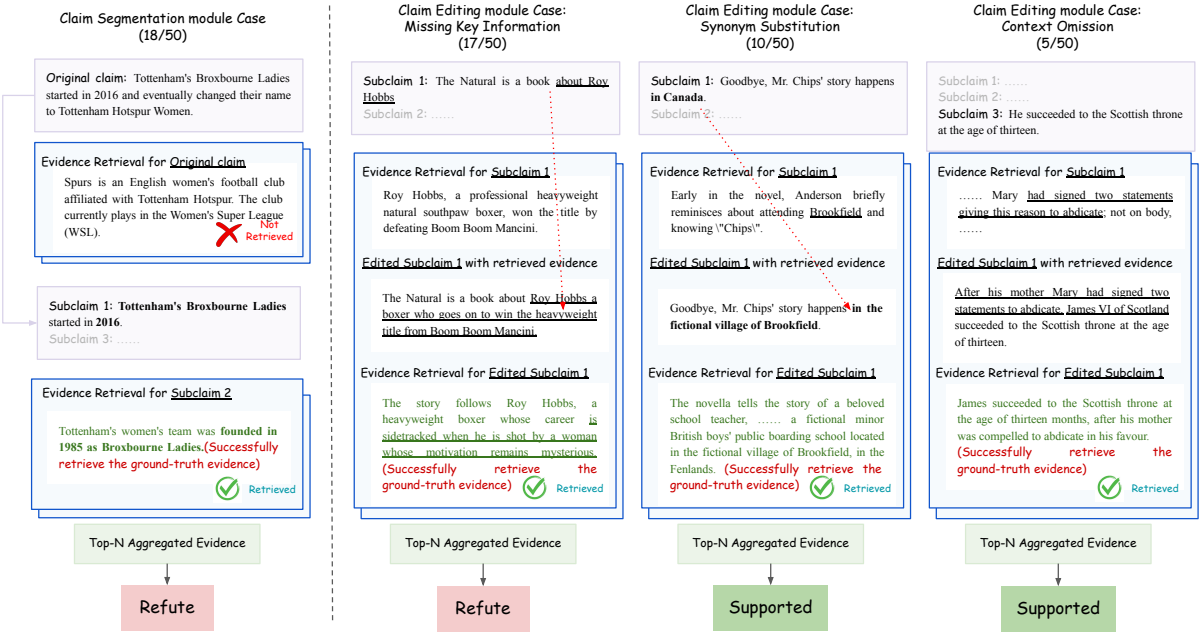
Claim Segmentation module Case (18/50)

Original claim: Tottenham's Broxbourne Ladies started in 2016 and eventually changed their name to Tottenham Hotspur Women.

Evidence Retrieval for Original claim

Spurs is an English women's football club affiliated with Tottenham Hotspur. The club currently plays in the Women's Super League (WSL).

Not Retrieved

Subclaim 1: Tottenham's Broxbourne Ladies started in 2016.
Subclaim 3: ......

Evidence Retrieval for Subclaim 2

Tottenham's women's team was founded in 1985 as Broxbourne Ladies.(Successfully retrieve the ground-truth evidence)

Retrieved

Top-N Aggregated Evidence

Refute

Claim Editing module Case: Missing Key Information (17/50)

Subclaim 1: The Natural is a book about Roy Hobbs
Subclaim 2: ......

Evidence Retrieval for Subclaim 1

Roy Hobbs, a professional heavyweight natural southpaw boxer, won the title by defeating Boom Boom Mancini.

Edited Subclaim 1 with retrieved evidence

The Natural is a book about Roy Hobbs a boxer who goes on to win the heavyweight title from Boom Boom Mancini.

Evidence Retrieval for Edited Subclaim 1

The story follows Roy Hobbs, a heavyweight boxer whose career is sidetracked when he is shot by a woman whose motivation remains mysterious. (Successfully retrieve the ground-truth evidence)

Retrieved

Top-N Aggregated Evidence

Refute

Claim Editing module Case: Synonym Substitution (10/50)

Subclaim 1: Goodbye, Mr. Chips' story happens in Canada.
Subclaim 2: ......

Evidence Retrieval for Subclaim 1

Early in the novel, Anderson briefly reminisces about attending Brookfield and knowing \"Chips\".

Edited Subclaim 1 with retrieved evidence

Goodbye, Mr. Chips' story happens in the fictional village of Brookfield.

Evidence Retrieval for Edited Subclaim 1

The novella tells the story of a beloved school teacher, ...... a fictional minor British boys' public boarding school located in the fictional village of Brookfield, in the Fenlands. (Successfully retrieve the ground-truth evidence)

Retrieved

Top-N Aggregated Evidence

Supported

Claim Editing module Case: Context Omission (5/50)

Subclaim 1: ......
Subclaim 2: ......
Subclaim 3: He succeeded to the Scottish throne at the age of thirteen.

Evidence Retrieval for Subclaim 1

...... Mary had signed two statements giving this reason to abdicate; not on body, ......

Edited Subclaim 1 with retrieved evidence

After his mother Mary had signed two statements to abdicate, James VI of Scotland succeeded to the Scottish throne at the age of thirteen.

Evidence Retrieval for Edited Subclaim 1

James succeeded to the Scottish throne at the age of thirteen months, after his mother was compelled to abdicate in his favour. (Successfully retrieve the ground-truth evidence)

Retrieved

Top-N Aggregated Evidence

Supported